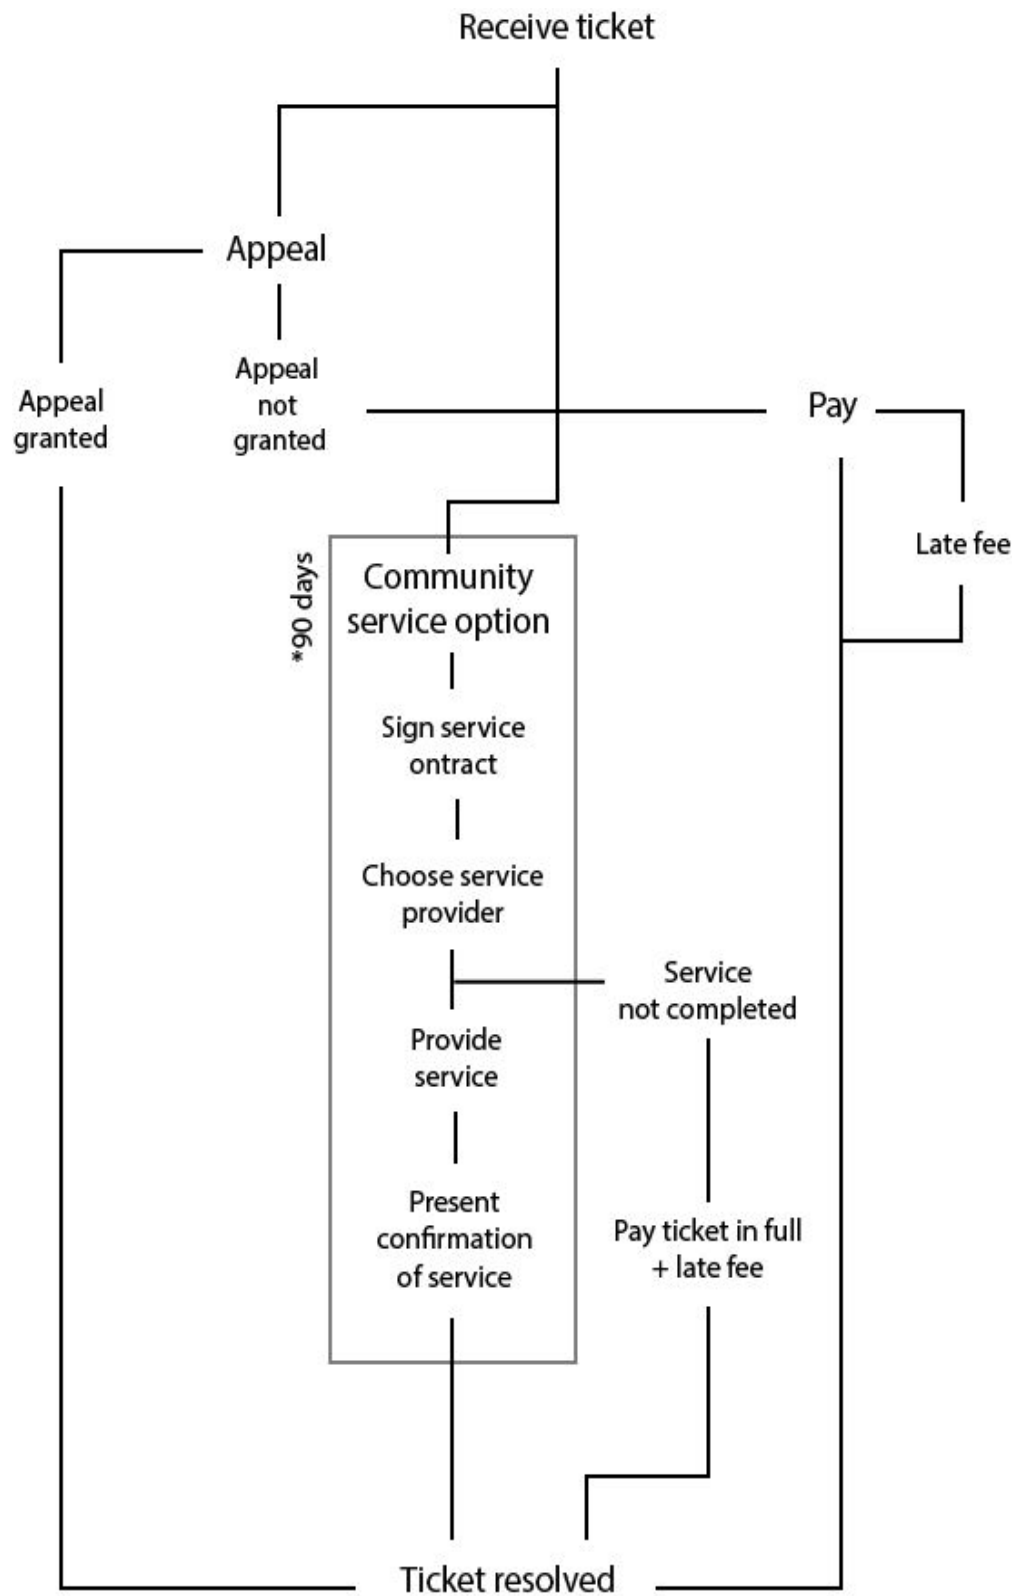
Receive ticket

Appeal

Appeal granted

Appeal not granted

Pay

Late fee

*90 days

Community service option

Sign service ontract

Choose service provider

Service not completed

Provide service

Present confirmation of service

Pay ticket in full + late fee

Ticket resolved